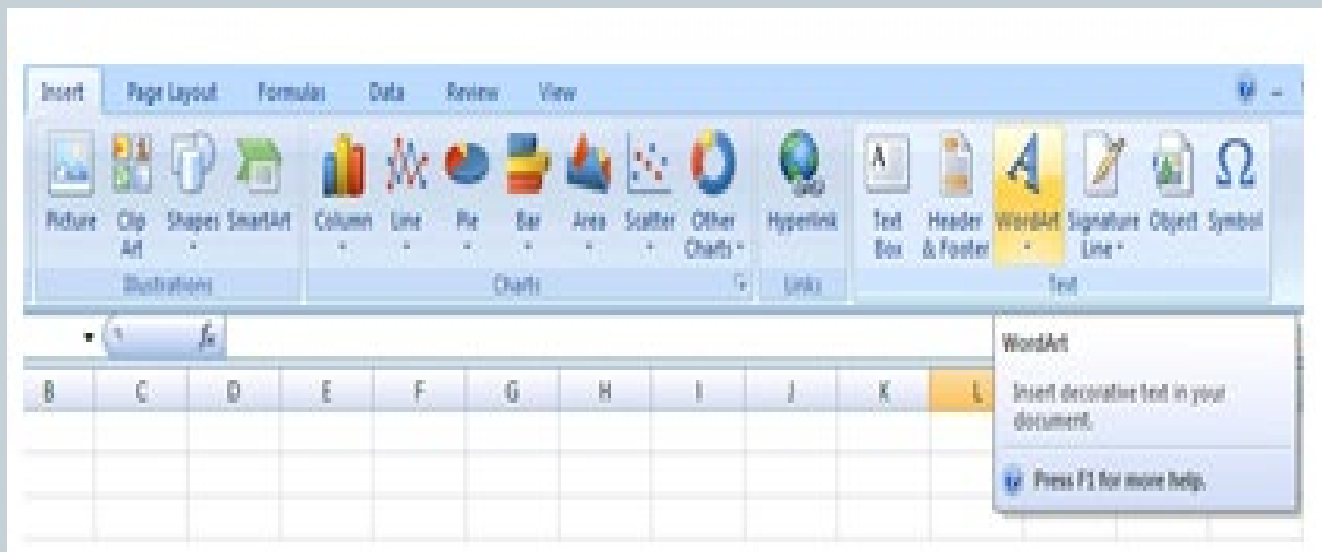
Insert Page Layout Formulas Data Review View

Picture Clip Art Shapes SmartArt
Illustrations

Column Line Pie Bar Area Scatter Other Charts
Charts

Hyperlink
Links

Text Box Header & Footer WordArt Signature Line Object Symbol
Text

$f_x$

B C D E F G H I J K L

WordArt

Insert decorative text in your document.

Press F1 for more help.